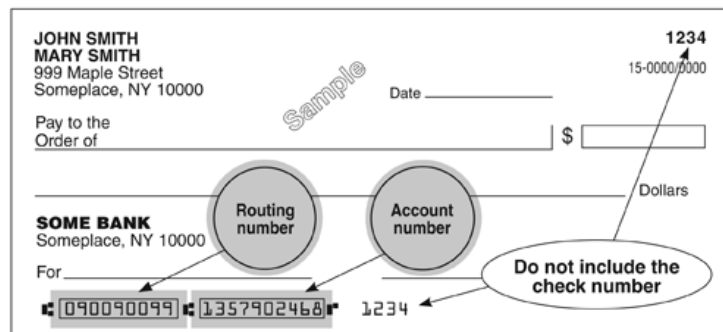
JOHN SMITH
MARY SMITH
999 Maple Street
Someplace, NY 10000

1234
15-0000/0000

Sample

Date

Pay to the Order of

$

Dollars

SOME BANK
Someplace, NY 10000

Routing number

Account number

For

Do not include the check number

⑆090090099⑆ 1357902468⑈ 1234